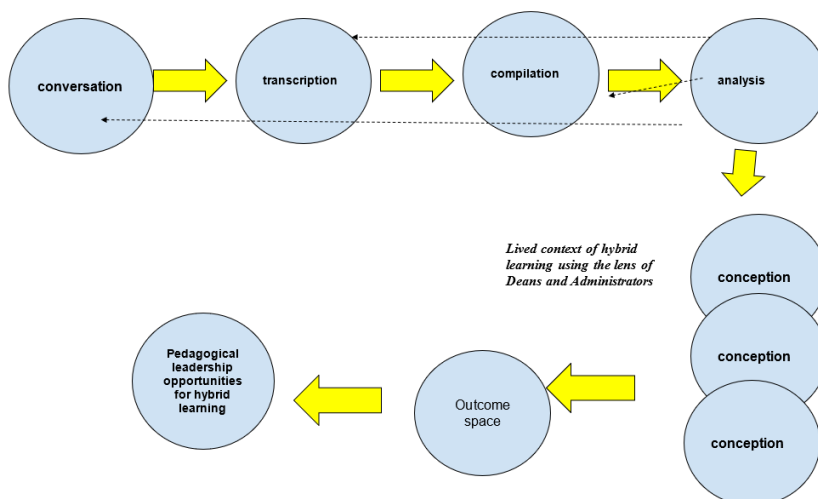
conversation

transcription

compilation

analysis

Lived context of hybrid learning using the lens of Deans and Administrators

conception

conception

conception

Outcome space

Pedagogical leadership opportunities for hybrid learning